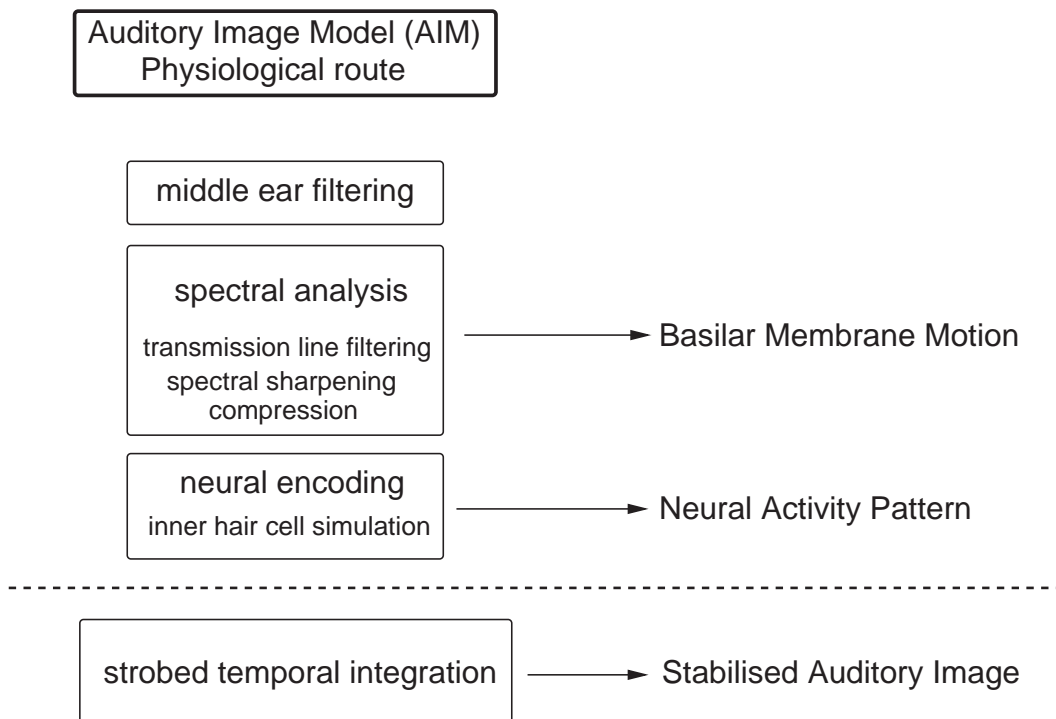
Auditory Image Model (AIM)
Physiological route

middle ear filtering

spectral analysis

transmission line filtering
spectral sharpening
compression

Basilar Membrane Motion

neural encoding

inner hair cell simulation

Neural Activity Pattern

strobed temporal integration

Stabilised Auditory Image